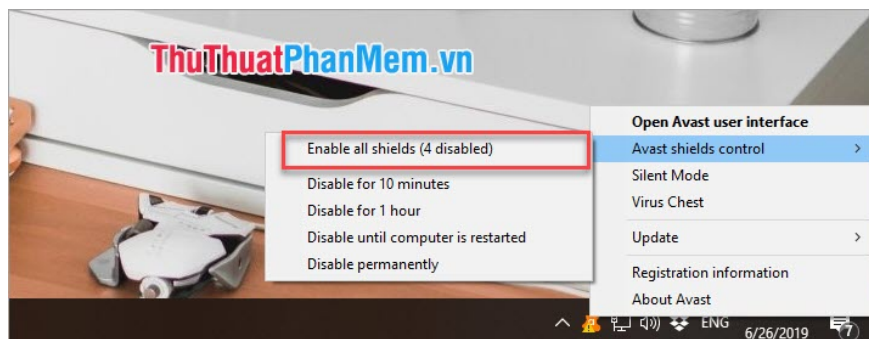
ThuThuatPhanMem.vn

Enable all shields (4 disabled)
Disable for 10 minutes
Disable for 1 hour
Disable until computer is restarted
Disable permanently

Open Avast user interface
Avast shields control
Silent Mode
Virus Chest
Update
Registration information
About Avast

ENG
6/26/2019
7